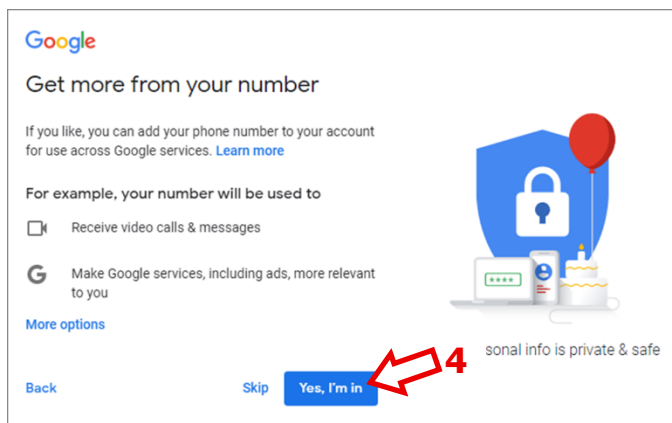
Google

Get more from your number

If you like, you can add your phone number to your account for use across Google services. Learn more

For example, your number will be used to

Receive video calls & messages

Make Google services, including ads, more relevant to you

More options

****

sonal info is private & safe

Back

Skip

Yes, I'm in

4